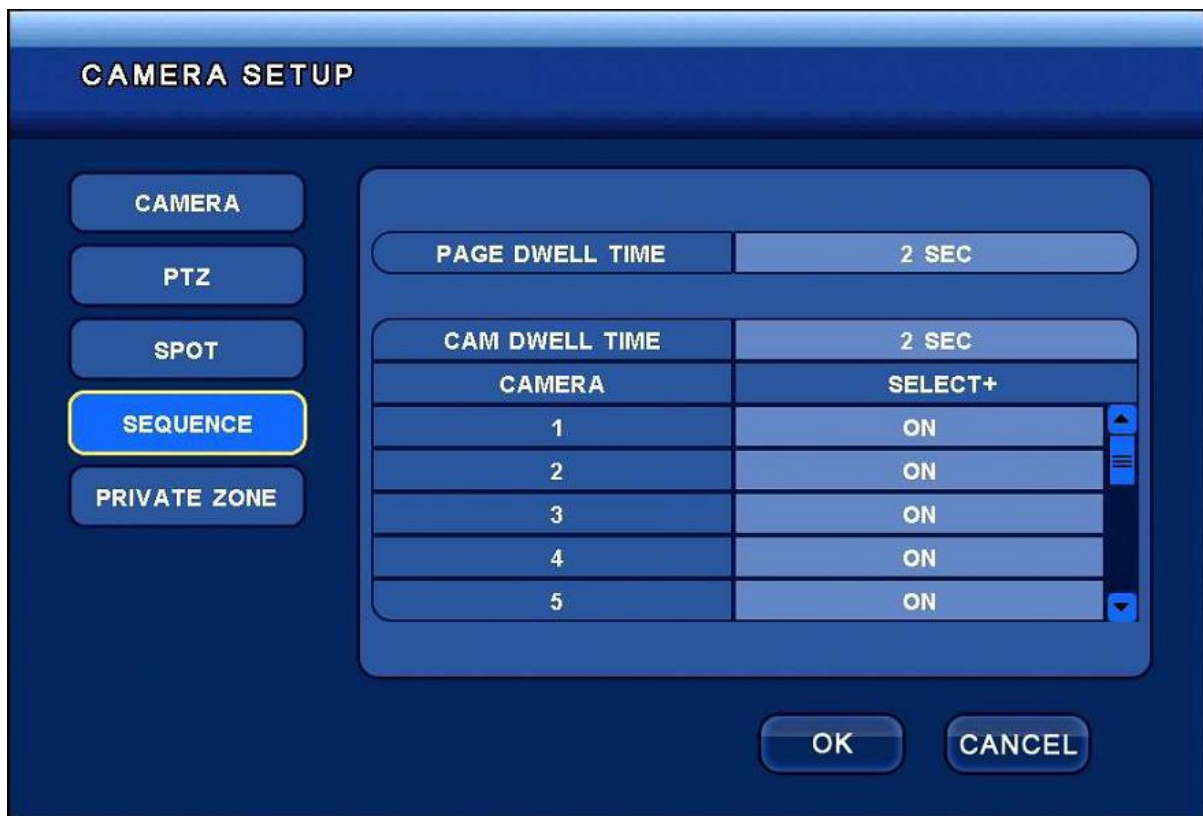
CAMERA SETUP

CAMERA

PTZ

SPOT

SEQUENCE

PRIVATE ZONE

| PAGE DWELL TIME | 2 SEC |
|---|---|

| CAM DWELL TIME | 2 SEC |
|---|---|
| CAMERA | SELECT+ |
| 1 | ON |
| 2 | ON |
| 3 | ON |
| 4 | ON |
| 5 | ON |

OK

CANCEL